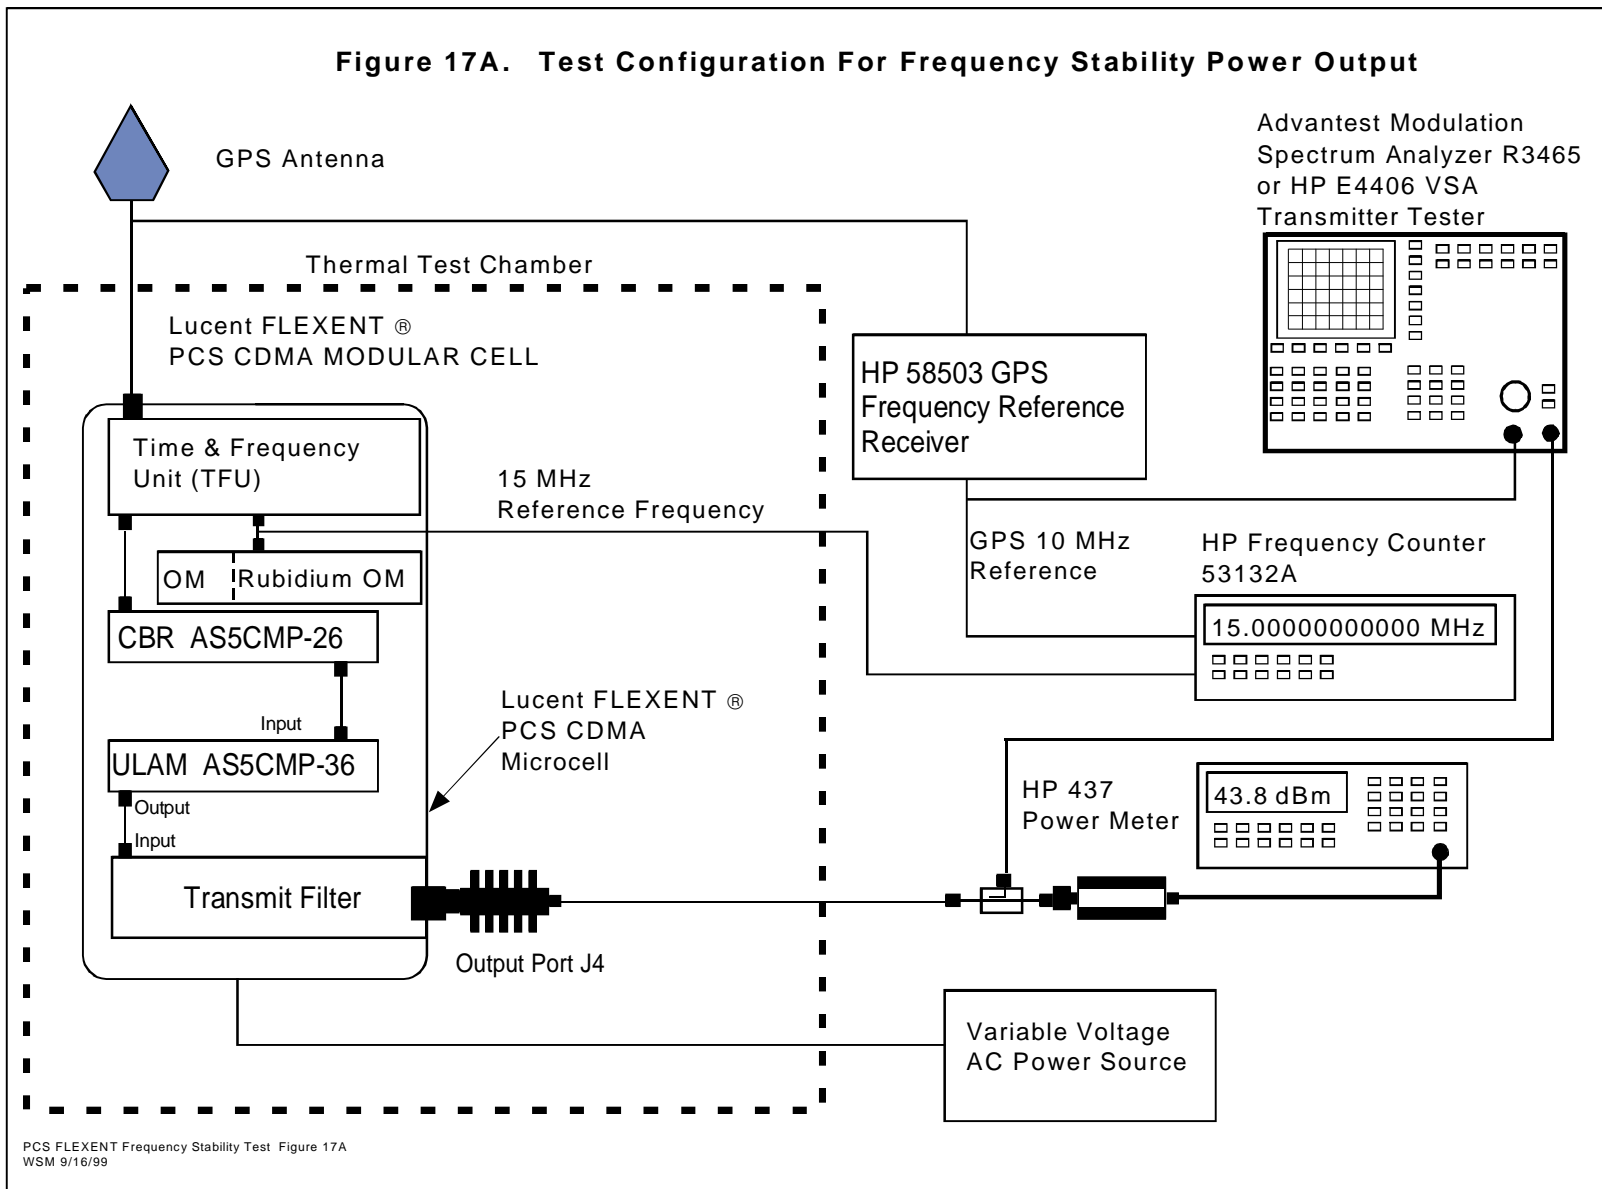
Figure 17A. Test Configuration For Frequency Stability Power Output

GPS Antenna

Advantest Modulation Spectrum Analyzer R3465 or HP E4406 VSA Transmitter Tester

Thermal Test Chamber

Lucent FLEXENT ®
PCS CDMA MODULAR CELL

HP 58503 GPS Frequency Reference Receiver

Time & Frequency Unit (TFU)

15 MHz
Reference Frequency

GPS 10 MHz
Reference

HP Frequency Counter
53132A

OM

Rubidium OM

15.00000000000 MHz

CBR AS5CMP-26

Input

Lucent FLEXENT ®
PCS CDMA
Microcell

ULAM AS5CMP-36

Output

Input

HP 437
Power Meter

43.8 dBm

Transmit Filter

Output Port J4

Variable Voltage
AC Power Source

PCS FLEXENT Frequency Stability Test Figure 17A
WSM 9/16/99